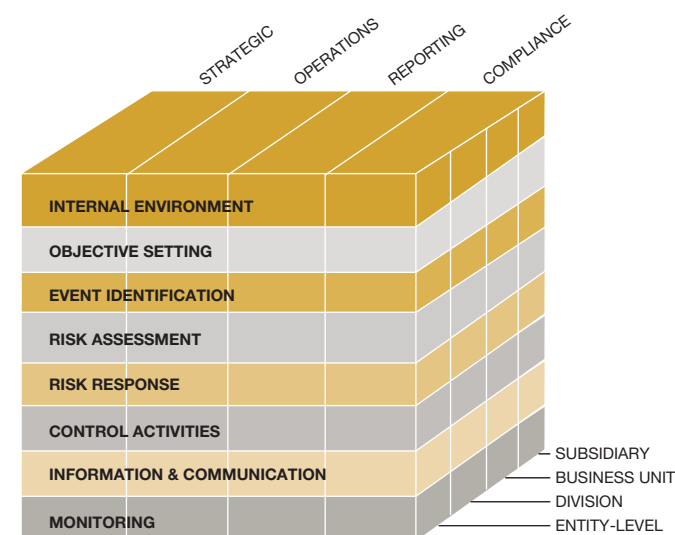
STRATEGIC
OPERATIONS
REPORTING
COMPLIANCE

INTERNAL ENVIRONMENT
OBJECTIVE SETTING
EVENT IDENTIFICATION
RISK ASSESSMENT
RISK RESPONSE
CONTROL ACTIVITIES
INFORMATION & COMMUNICATION
MONITORING

SUBSIDIARY
BUSINESS UNIT
DIVISION
ENTITY-LEVEL